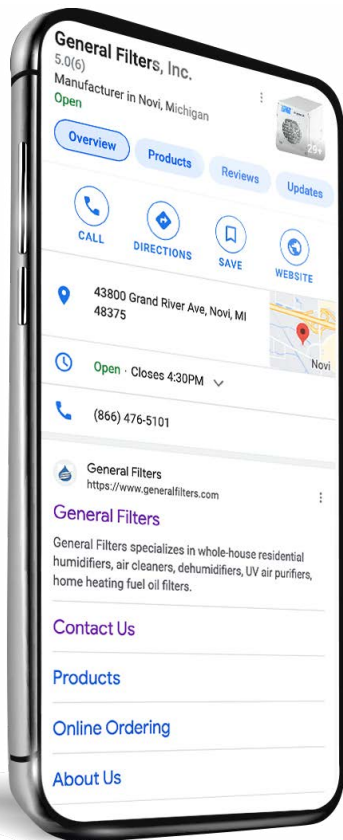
General Filters, Inc.
5.0(6)
Manufacturer in Novi, Michigan
Open

29+

Overview
Products
Reviews
Updates

CALL
DIRECTIONS
SAVE
WEBSITE

43800 Grand River Ave, Novi, MI 48375

Novi

Open · Closes 4:30PM

(866) 476-5101

General Filters
https://www.generalfilters.com

General Filters

General Filters specializes in whole-house residential humidifiers, air cleaners, dehumidifiers, UV air purifiers, home heating fuel oil filters.

Contact Us

Products

Online Ordering

About Us